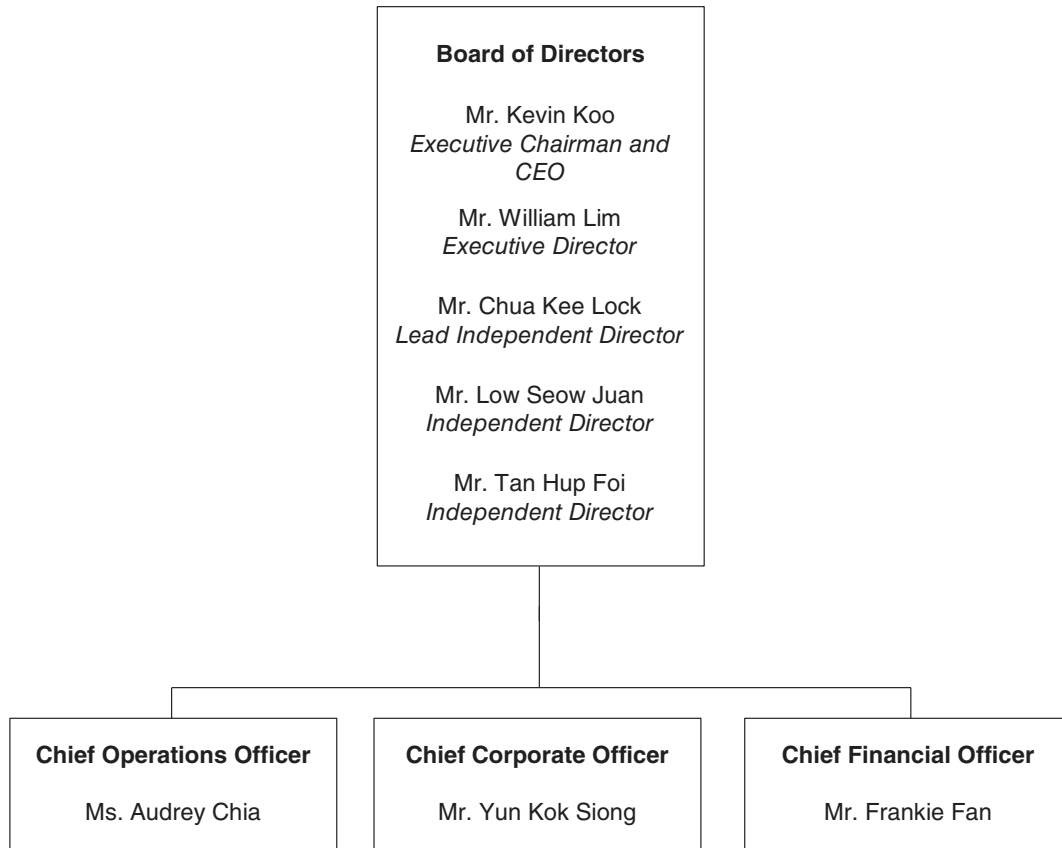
**Board of Directors**

Mr. Kevin Koo
*Executive Chairman and CEO*

Mr. William Lim
*Executive Director*

Mr. Chua Kee Lock
*Lead Independent Director*

Mr. Low Seow Juan
*Independent Director*

Mr. Tan Hup Foi
*Independent Director*

**Chief Operations Officer**

Ms. Audrey Chia

**Chief Corporate Officer**

Mr. Yun Kok Siong

**Chief Financial Officer**

Mr. Frankie Fan